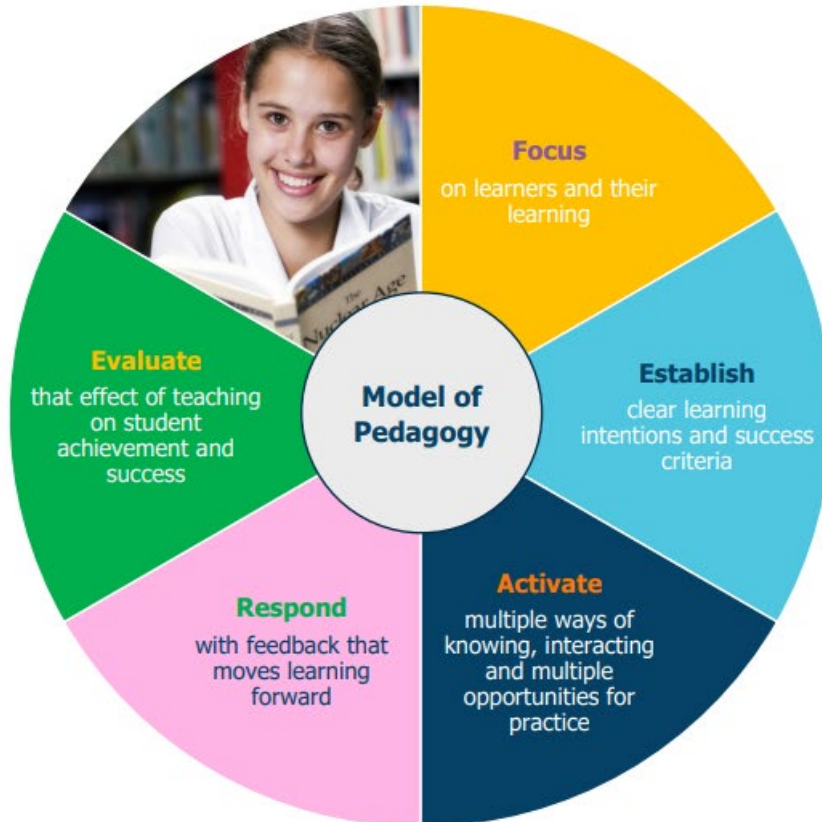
Model of Pedagogy

Focus
on learners and their learning

Establish
clear learning intentions and success criteria

Activate
multiple ways of knowing, interacting and multiple opportunities for practice

Respond
with feedback that moves learning forward

Evaluate
that effect of teaching on student achievement and success

The Nuclear Age